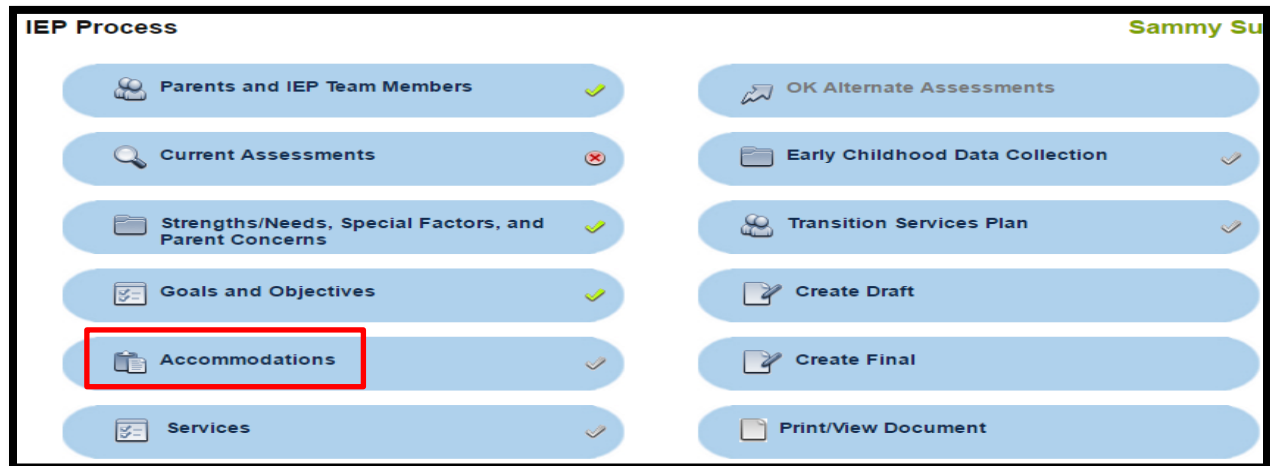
IEP Process

Sammy Su

Parents and IEP Team Members

Current Assessments

Strengths/Needs, Special Factors, and Parent Concerns

Goals and Objectives

Accommodations

Services

OK Alternate Assessments

Early Childhood Data Collection

Transition Services Plan

Create Draft

Create Final

Print/View Document